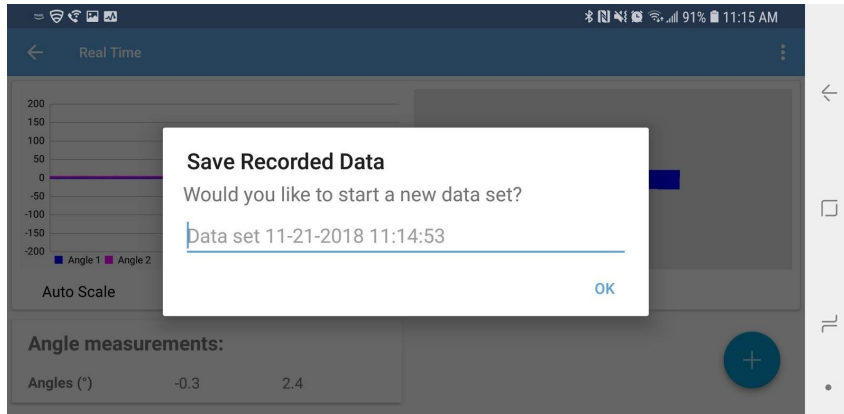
91% 11:15 AM

Real Time

200
150
100
50
0
-50
-100
-150
-200
Angle 1 Angle 2

Auto Scale

Save Recorded Data

Would you like to start a new data set?

Data set 11-21-2018 11:14:53

OK

Angle measurements:

Angles (°) -0.3 2.4